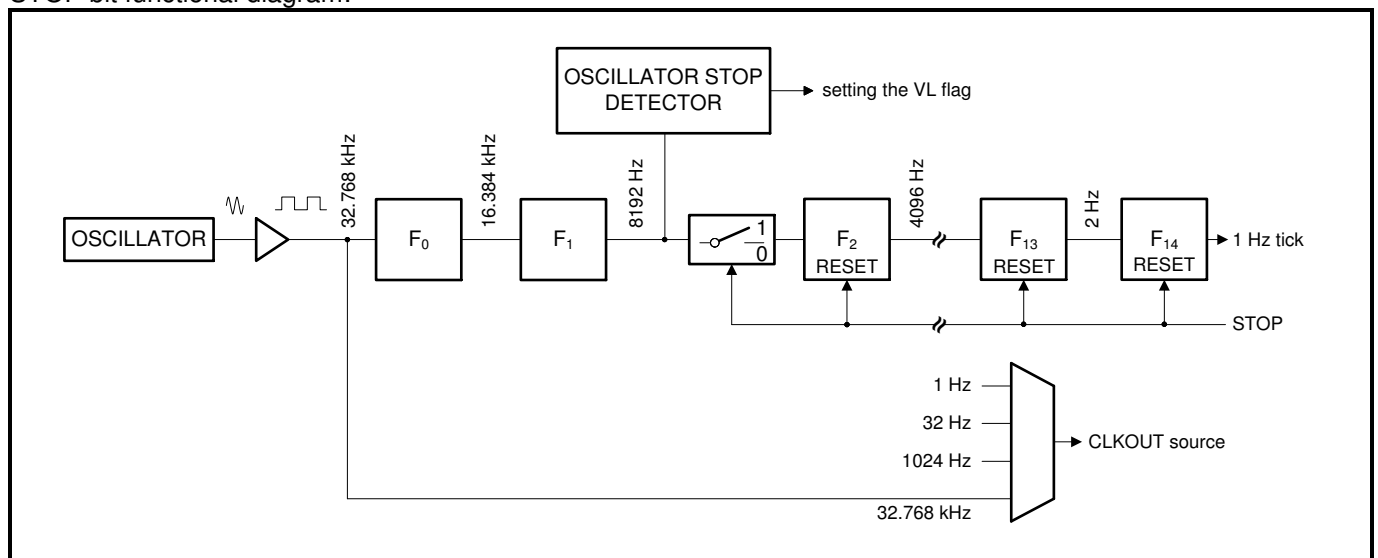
STOP bit functional diagram.

OSCILLATOR STOP DETECTOR

setting the VL flag

OSCILLATOR

32.768 kHz

$F_0$

16.384 kHz

$F_1$

8192 Hz

1

0

$F_2$
RESET

4096 Hz

$F_{13}$
RESET

2 Hz

$F_{14}$
RESET

1 Hz tick

STOP

1 Hz

32 Hz

1024 Hz

CLKOUT source

32.768 kHz